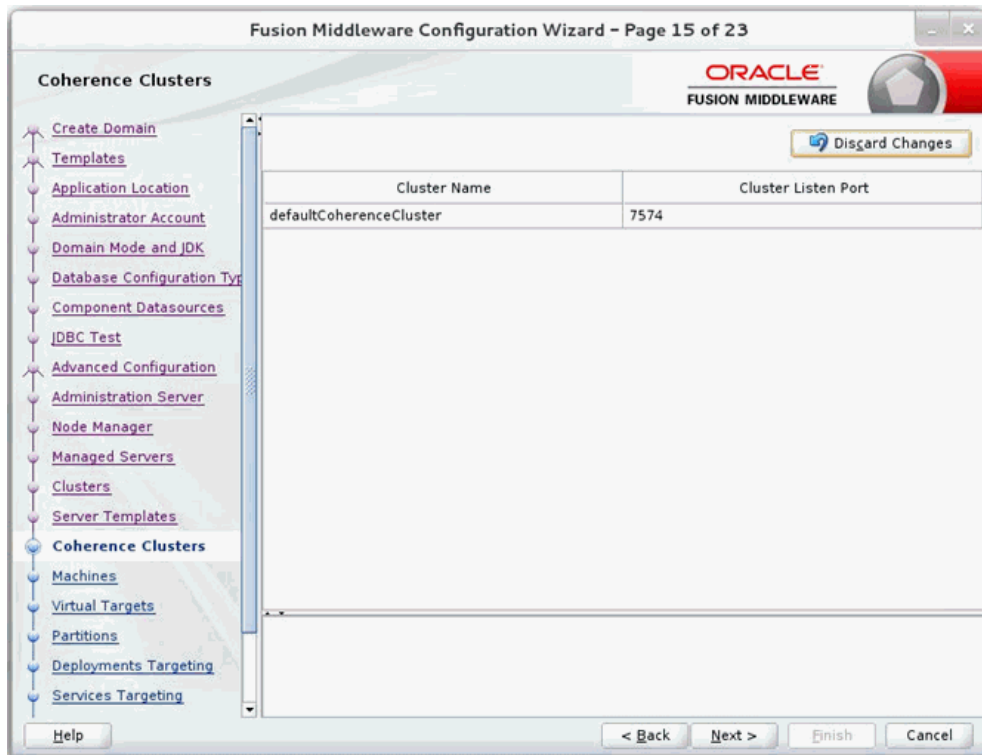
Fusion Middleware Configuration Wizard - Page 15 of 23

Coherence Clusters

ORACLE
FUSION MIDDLEWARE

Create Domain
Templates
Application Location
Administrator Account
Domain Mode and JDK
Database Configuration Typ
Component Datasources
JDBC Test
Advanced Configuration
Administration Server
Node Manager
Managed Servers
Clusters
Server Templates
Coherence Clusters
Machines
Virtual Targets
Partitions
Deployments Targeting
Services Targeting

Discard Changes

| Cluster Name | Cluster Listen Port |
|---|---|
| defaultCoherenceCluster | 7574 |

Help
< Back
Next >
Finish
Cancel